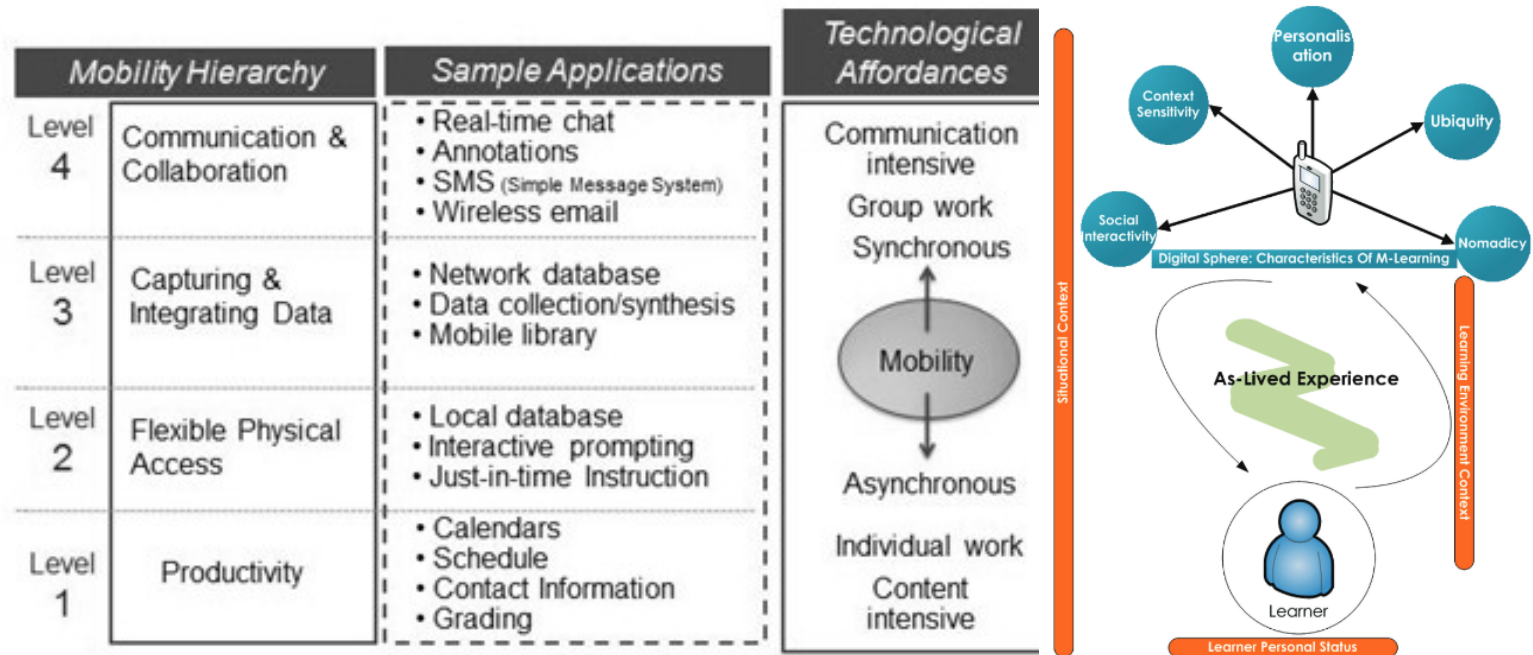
| Mobility Hierarchy | | Sample Applications |
|---|---|---|
| Level 4 | Communication & Collaboration | • Real-time chat • Annotations • SMS (Simple Message System) • Wireless email |
| Level 3 | Capturing & Integrating Data | • Network database • Data collection/synthesis • Mobile library |
| Level 2 | Flexible Physical Access | • Local database • Interactive prompting • Just-in-time Instruction |
| Level 1 | Productivity | • Calendars • Schedule • Contact Information • Grading |

Technological Affordances

Communication intensive

Group work

Synchronous

Mobility

Asynchronous

Individual work

Content intensive

Personalisation

Context Sensitivity

Ubiquity

Social Interactivity

Nomadicy

Digital Sphere: Characteristics Of M-Learning

Situational Context

Learning Environment Context

As-Lived Experience

Learner

Learner Personal Status